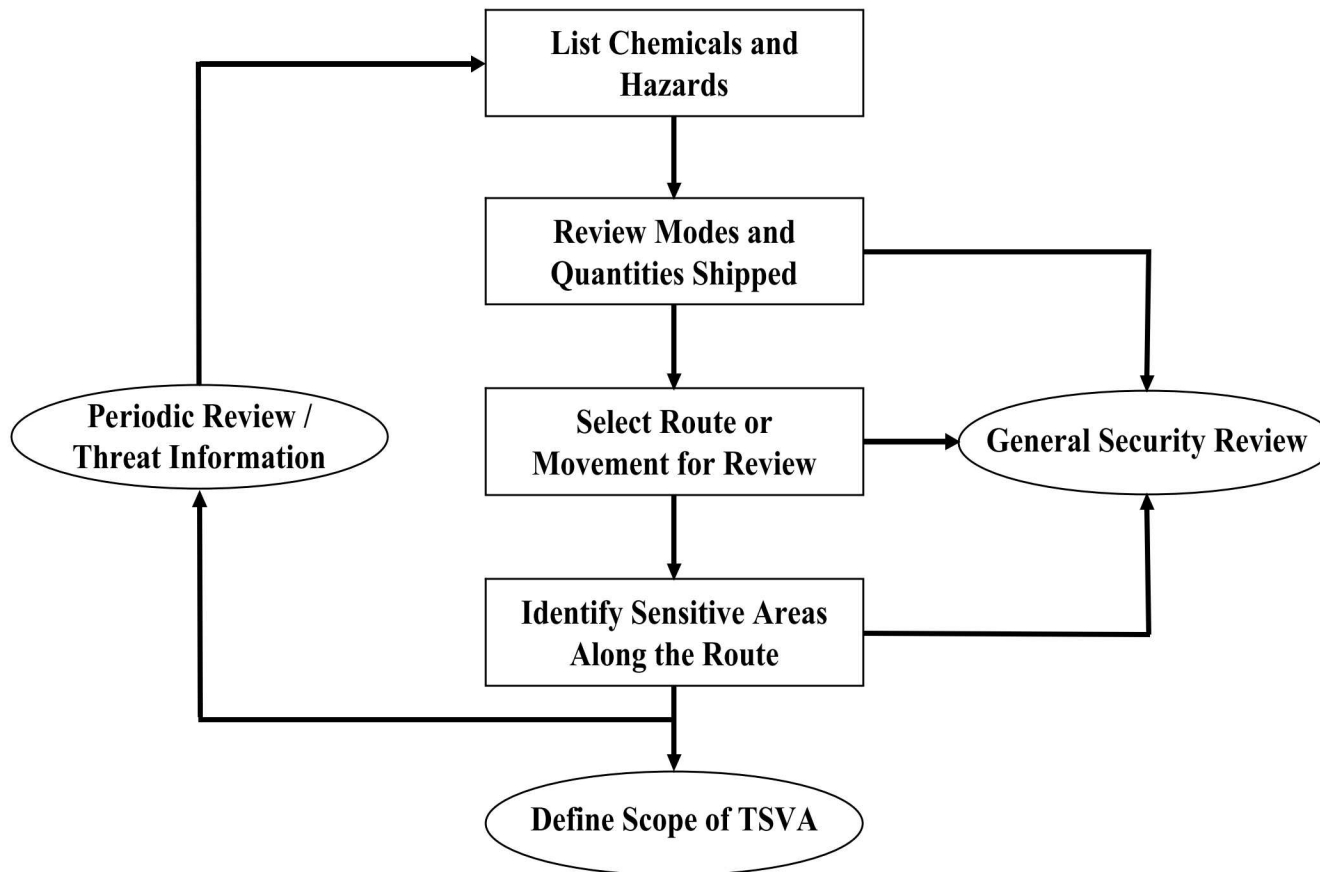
List Chemicals and Hazards

Review Modes and Quantities Shipped

Periodic Review / Threat Information

Select Route or Movement for Review

General Security Review

Identify Sensitive Areas Along the Route

Define Scope of TSVA